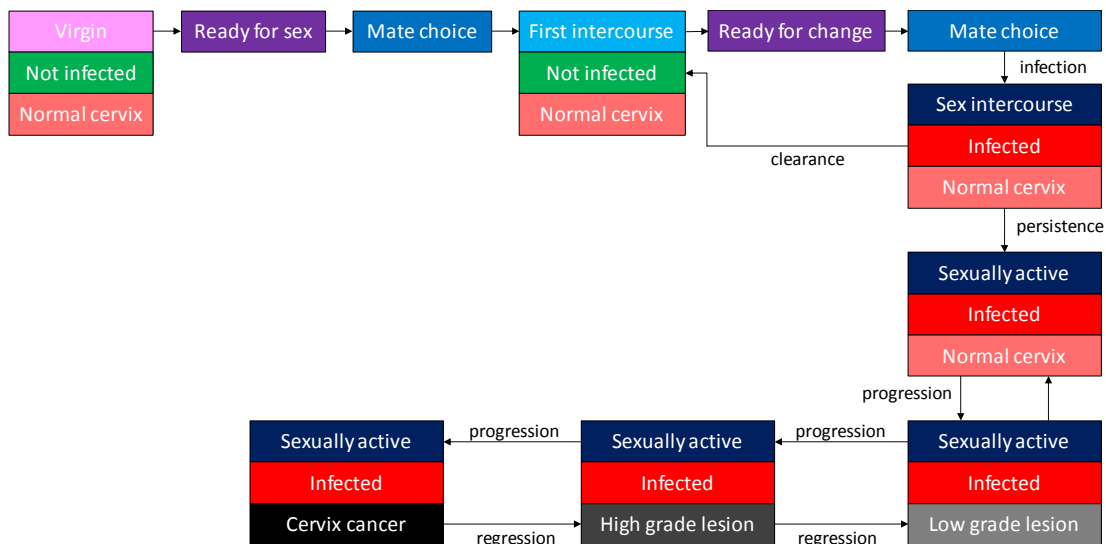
Virgin
Not infected
Normal cervix

Ready for sex

Mate choice

First intercourse
Not infected
Normal cervix

Ready for change

Mate choice

infection

Sex intercourse
Infected
Normal cervix

clearance

persistence

Sexually active
Infected
Normal cervix

progression

Sexually active
Infected
Low grade lesion

progression

Sexually active
Infected
High grade lesion

progression

Sexually active
Infected
Cervix cancer

regression

regression